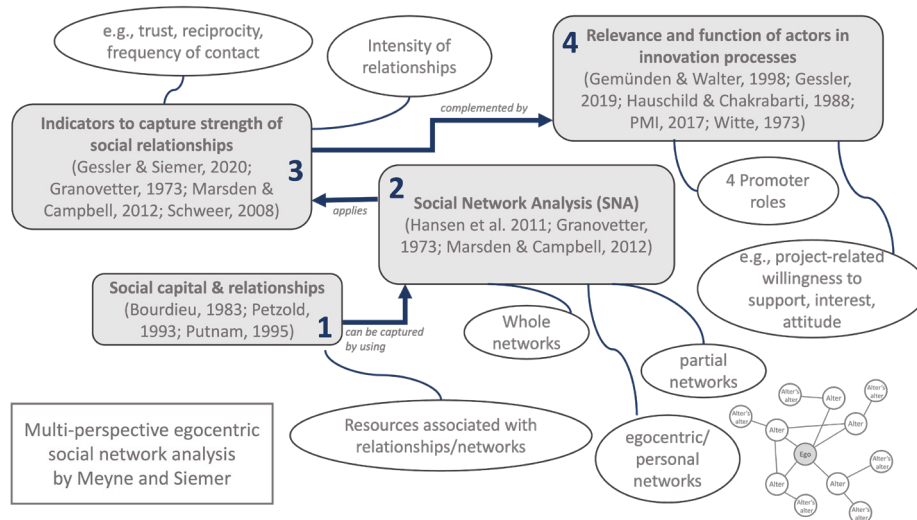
e.g., trust, reciprocity, frequency of contact

Intensity of relationships

4 Relevance and function of actors in innovation processes
(Gemünden & Walter, 1998; Gessler, 2019; Hauschild & Chakrabarti, 1988; PMI, 2017; Witte, 1973)

complemented by

Indicators to capture strength of social relationships
(Gessler & Siemer, 2020; Granovetter, 1973; Marsden & Campbell, 2012; Schweer, 2008)

3

applies

2 Social Network Analysis (SNA)
(Hansen et al. 2011; Granovetter, 1973; Marsden & Campbell, 2012)

4 Promoter roles

e.g., project-related willingness to support, interest, attitude

Social capital & relationships
(Bourdieu, 1983; Petzold, 1993; Putnam, 1995)

1

can be captured by using

Whole networks

partial networks

Multi-perspective egocentric social network analysis by Meyne and Siemer

Resources associated with relationships/networks

egocentric/ personal networks

Alter's alter
Alter's alter
Alter's alter
Alter
Alter
Alter
Alter
Ego
Alter's alter
Alter
Alter
Alter's alter
Alter's alter
Alter's alter